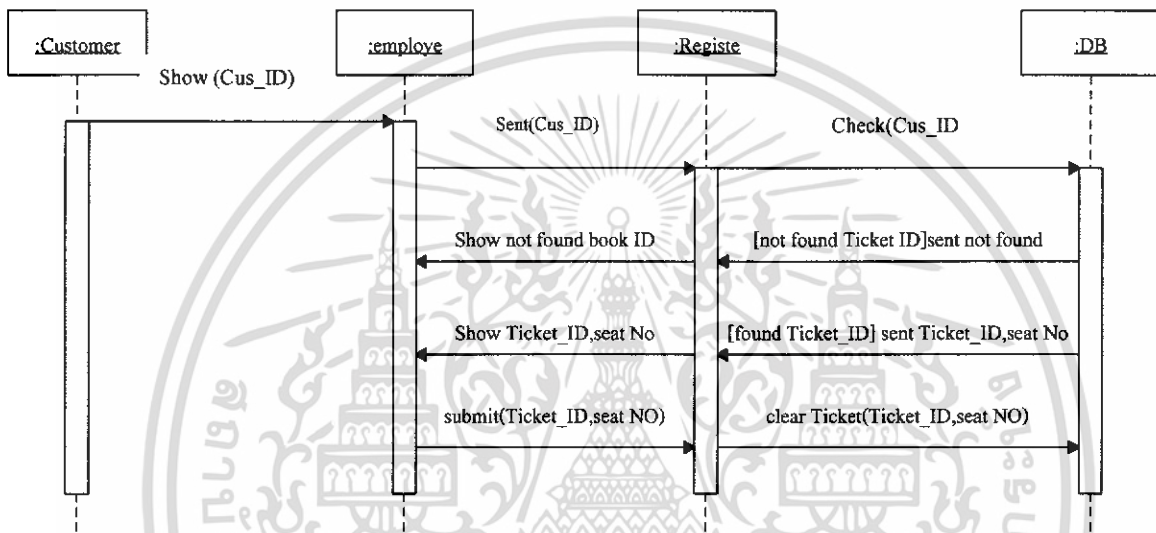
:Customer

:employe

:Registe

:DB

Show (Cus_ID)

Sent(Cus_ID)

Check(Cus_ID

Show not found book ID

[not found Ticket ID]sent not found

Show Ticket_ID,seat No

[found Ticket_ID] sent Ticket_ID,seat No

submit(Ticket_ID,seat NO)

clear Ticket(Ticket_ID,seat NO)